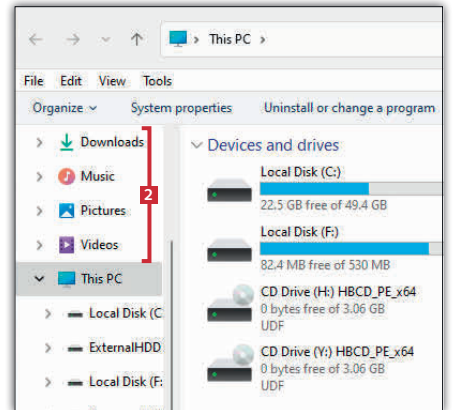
This PC >

File Edit View Tools

Organize ⌄ System properties Uninstall or change a program

> Downloads
> Music
> Pictures
> Videos
⌄ This PC
> Local Disk (C
> ExternalHDD
> Local Disk (F:

2

⌄ Devices and drives

Local Disk (C:)
22.5 GB free of 49.4 GB

Local Disk (F:)
82.4 MB free of 530 MB

CD Drive (H:) HBCD_PE_x64
0 bytes free of 3.06 GB
UDF

CD Drive (Y:) HBCD_PE_x64
0 bytes free of 3.06 GB
UDF